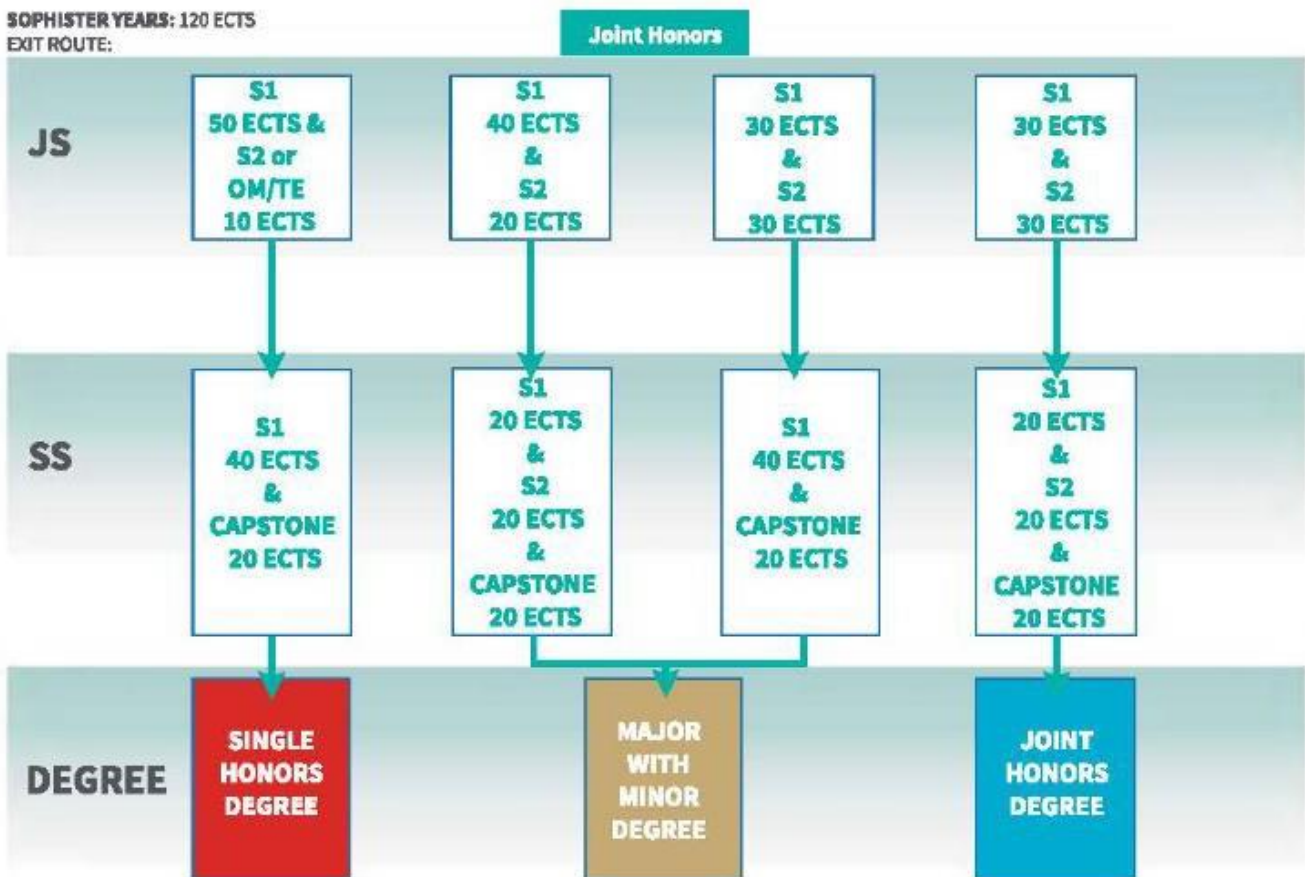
SOPHISTER YEARS: 120 ECTS
EXIT ROUTE:

Joint Honors

JS

S1
50 ECTS &
S2 or
OM/TE
10 ECTS

S1
40 ECTS
&
S2
20 ECTS

S1
30 ECTS
&
S2
30 ECTS

S1
30 ECTS
&
S2
30 ECTS

SS

S1
40 ECTS
&
CAPSTONE
20 ECTS

S1
20 ECTS
&
S2
20 ECTS
&
CAPSTONE
20 ECTS

S1
40 ECTS
&
CAPSTONE
20 ECTS

S1
20 ECTS
&
S2
20 ECTS
&
CAPSTONE
20 ECTS

DEGREE

SINGLE
HONORS
DEGREE

MAJOR
WITH
MINOR
DEGREE

JOINT
HONORS
DEGREE